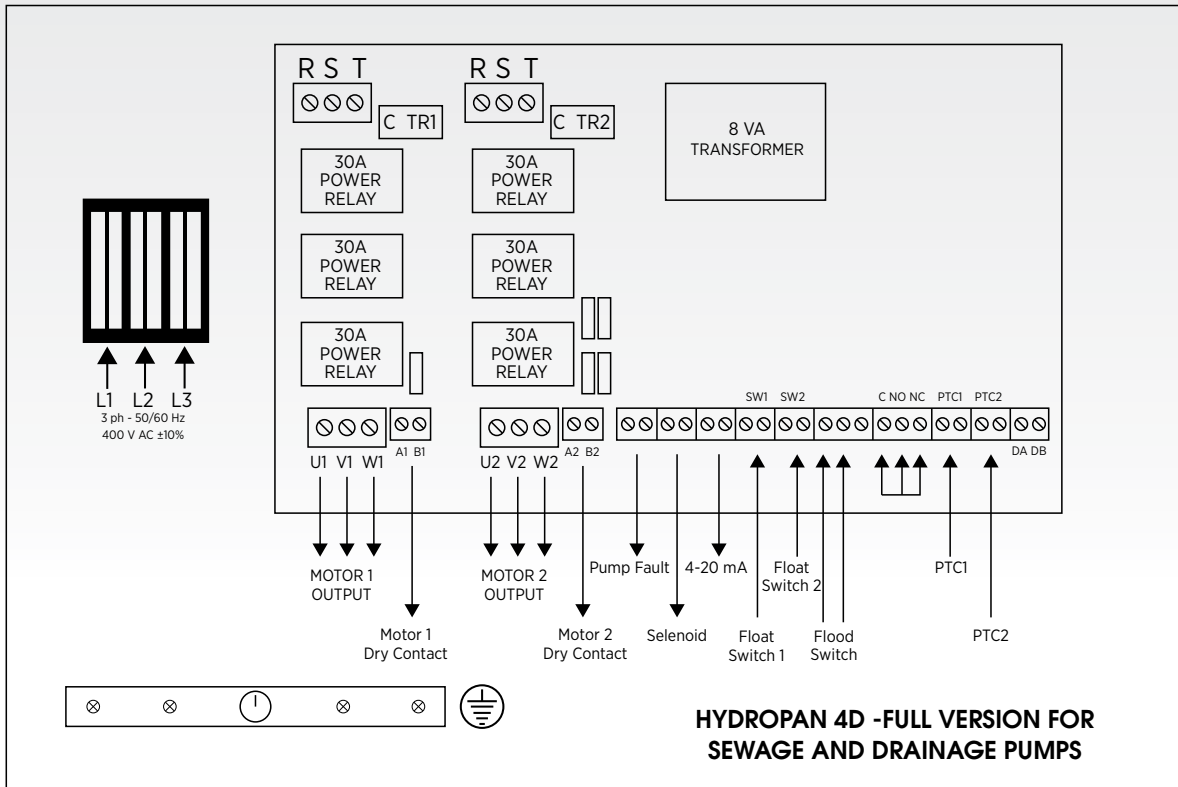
R S T

C TR1

R S T

C TR2

8 VA
TRANSFORMER

30A
POWER
RELAY

30A
POWER
RELAY

30A
POWER
RELAY

30A
POWER
RELAY

30A
POWER
RELAY

30A
POWER
RELAY

L1 L2 L3
3 ph - 50/60 Hz
400 V AC ±10%

U1 V1 W1

A1 B1

U2 V2 W2

A2 B2

SW1 SW2

C NO NC PTC1 PTC2

DA DB

MOTOR 1
OUTPUT

Motor 1
Dry Contact

MOTOR 2
OUTPUT

Motor 2
Dry Contact

Pump Fault

Selenoid

4-20 mA

Float
Switch 1

Float
Switch 2

Flood
Switch

PTC1

PTC2

HYDROPAN 4D -FULL VERSION FOR
SEWAGE AND DRAINAGE PUMPS